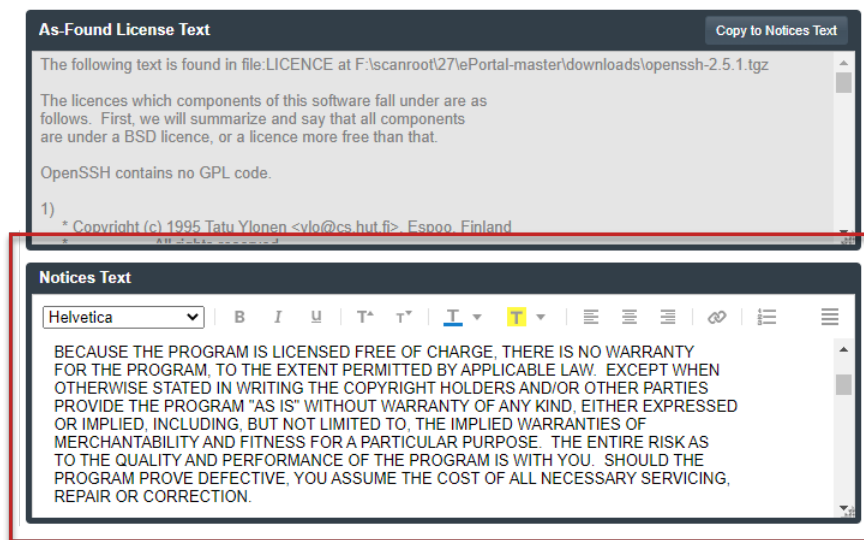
As-Found License Text

Copy to Notices Text

The following text is found in file:LICENCE at F:\scanroot\27\ePortal-master\downloads\openssh-2.5.1.tgz

The licences which components of this software fall under are as follows. First, we will summarize and say that all components are under a BSD licence, or a licence more free than that.

OpenSSH contains no GPL code.

1)
* Copyright (c) 1995 Tatu Ylonen <ylo@cs.hut.fi>, Espoo, Finland
* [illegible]

Notices Text

Helvetica

BECAUSE THE PROGRAM IS LICENSED FREE OF CHARGE, THERE IS NO WARRANTY FOR THE PROGRAM, TO THE EXTENT PERMITTED BY APPLICABLE LAW. EXCEPT WHEN OTHERWISE STATED IN WRITING THE COPYRIGHT HOLDERS AND/OR OTHER PARTIES PROVIDE THE PROGRAM "AS IS" WITHOUT WARRANTY OF ANY KIND, EITHER EXPRESSED OR IMPLIED, INCLUDING, BUT NOT LIMITED TO, THE IMPLIED WARRANTIES OF MERCHANTABILITY AND FITNESS FOR A PARTICULAR PURPOSE. THE ENTIRE RISK AS TO THE QUALITY AND PERFORMANCE OF THE PROGRAM IS WITH YOU. SHOULD THE PROGRAM PROVE DEFECTIVE, YOU ASSUME THE COST OF ALL NECESSARY SERVICING, REPAIR OR CORRECTION.